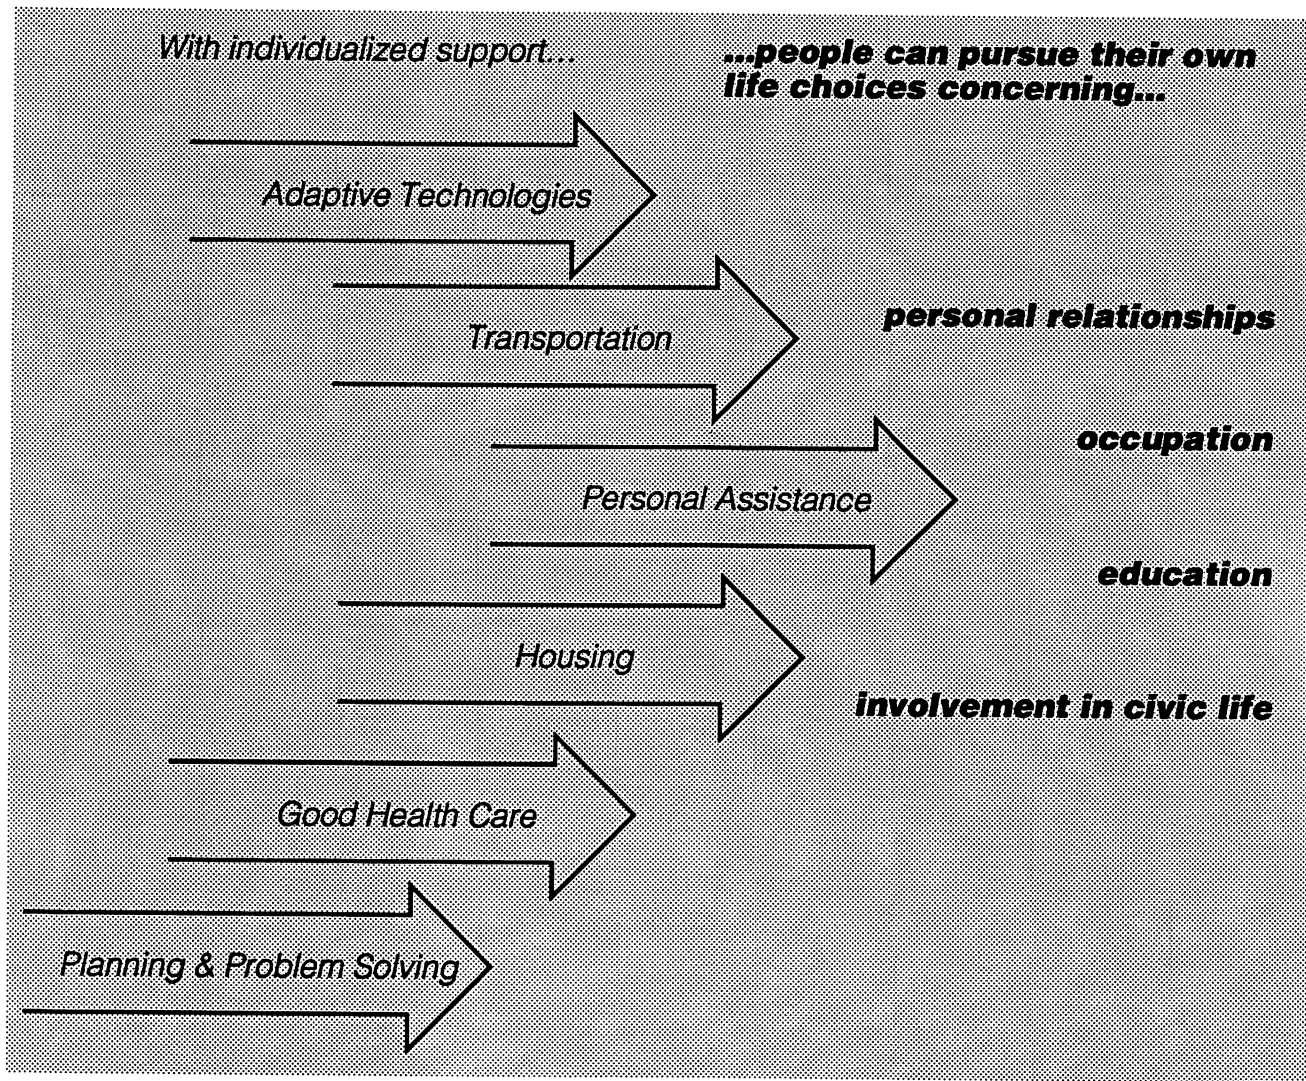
With individualized support...

...people can pursue their own life choices concerning...

Adaptive Technologies

Transportation

personal relationships

occupation

Personal Assistance

education

Housing

involvement in civic life

Good Health Care

Planning & Problem Solving